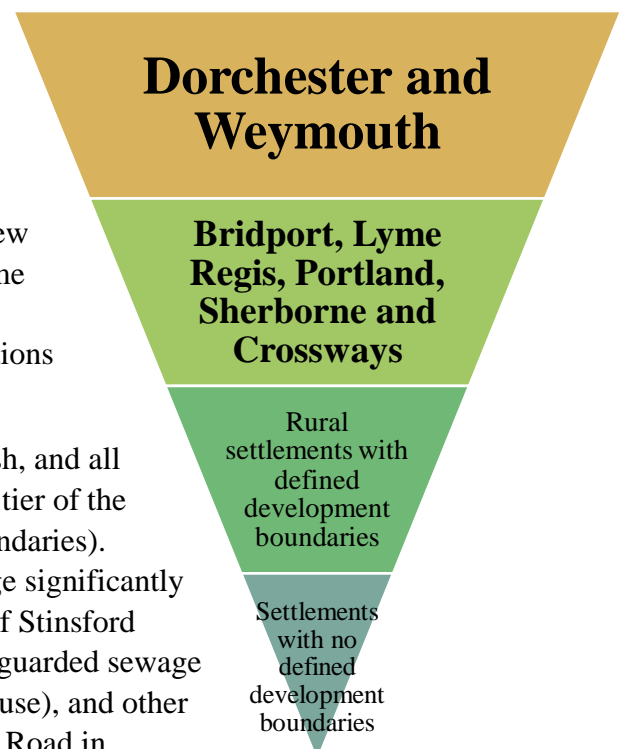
ew
ne

ions

h, and all
tier of the
ndaries).
ge significantly
f Stinsford
guarded sewage
use), and other
Road in

Dorchester and Weymouth

Bridport, Lyme Regis, Portland, Sherborne and Crossways

Rural settlements with defined development boundaries

Settlements with no defined development boundaries